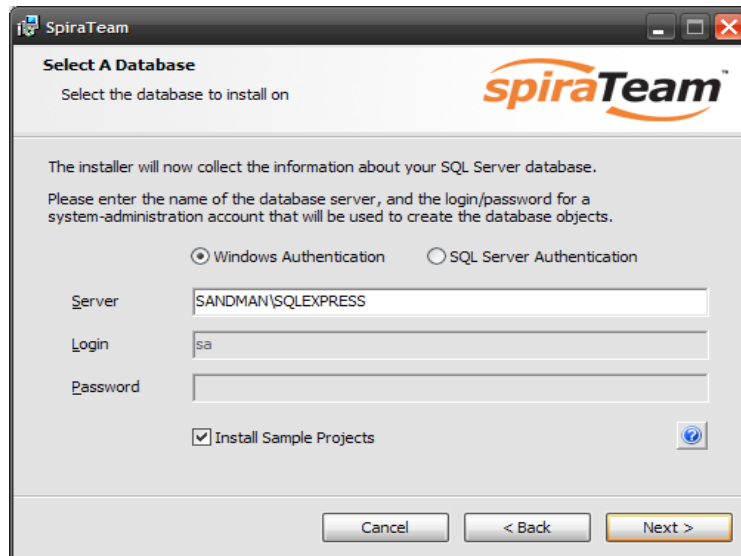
SpiraTeam

Select A Database

Select the database to install on

spiraTeam™

The installer will now collect the information about your SQL Server database.

Please enter the name of the database server, and the login/password for a system-administration account that will be used to create the database objects.

Windows Authentication

SQL Server Authentication

Server SANDMAN\SQLEXPRESS

Login sa

Password

Install Sample Projects

?

Cancel

< Back

Next >